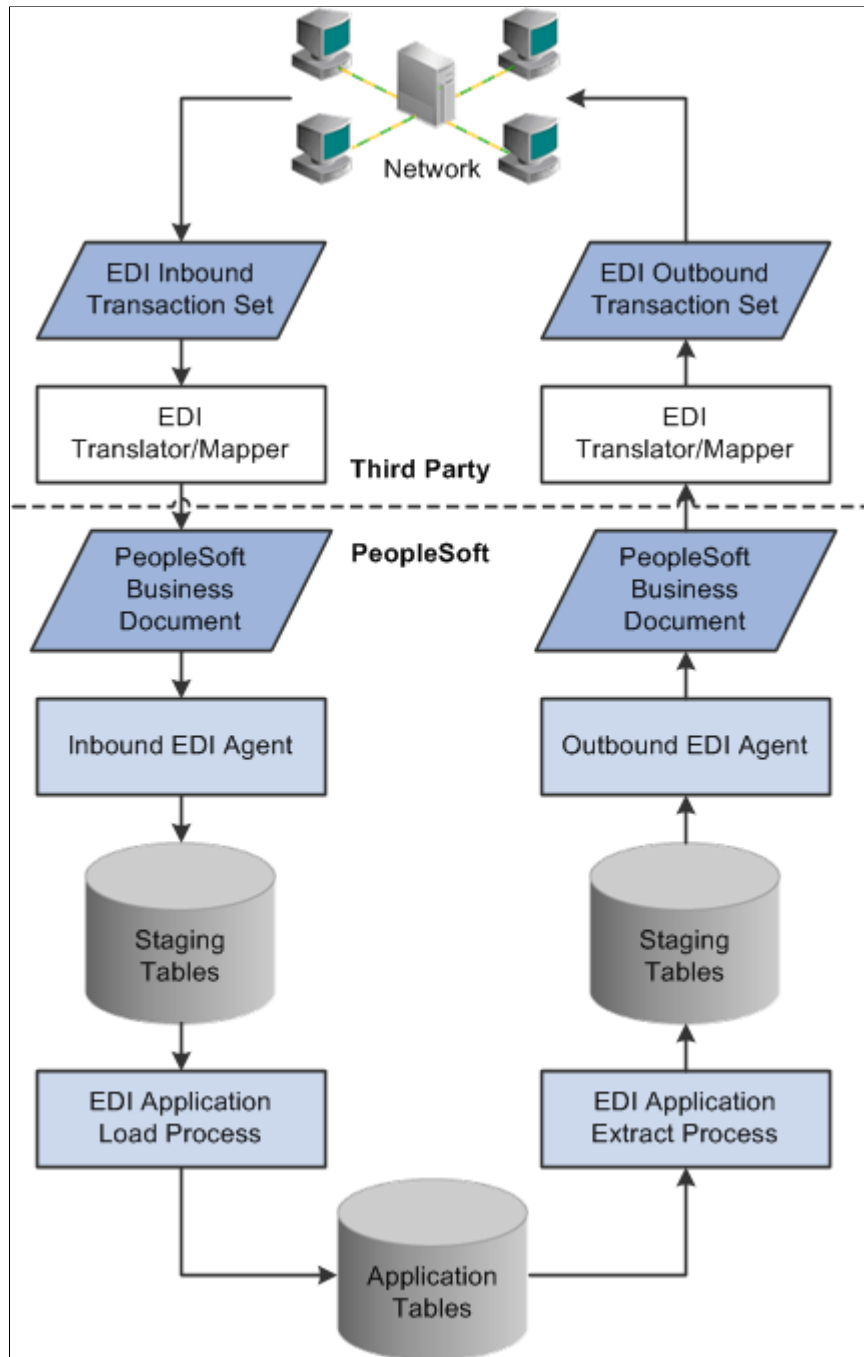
Network

EDI Inbound Transaction Set

EDI Outbound Transaction Set

EDI Translator/Mapper

Third Party

EDI Translator/Mapper

PeopleSoft

PeopleSoft Business Document

PeopleSoft Business Document

Inbound EDI Agent

Outbound EDI Agent

Staging Tables

Staging Tables

EDI Application Load Process

EDI Application Extract Process

Application Tables